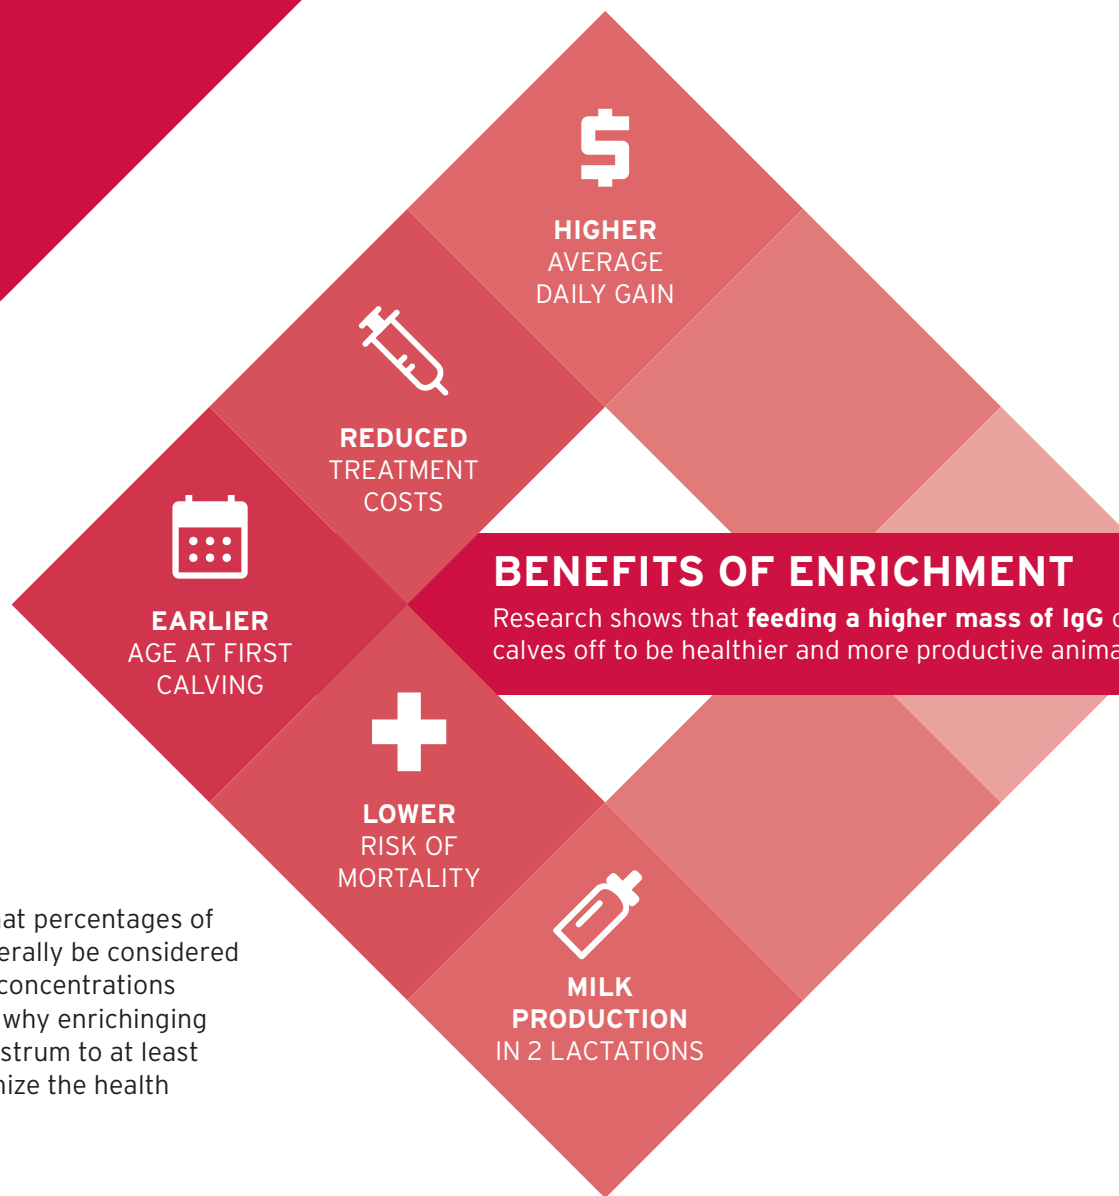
HIGHER AVERAGE DAILY GAIN

REDUCED TREATMENT COSTS

EARLIER AGE AT FIRST CALVING

BENEFITS OF ENRICHMENT

Research shows that **feeding a higher mass of IgG** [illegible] calves off to be healthier and more productive anima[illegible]

LOWER RISK OF MORTALITY

MILK PRODUCTION IN 2 LACTATIONS

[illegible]at percentages of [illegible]erally be considered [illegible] concentrations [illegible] why enrichinging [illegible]strum to at least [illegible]nize the health